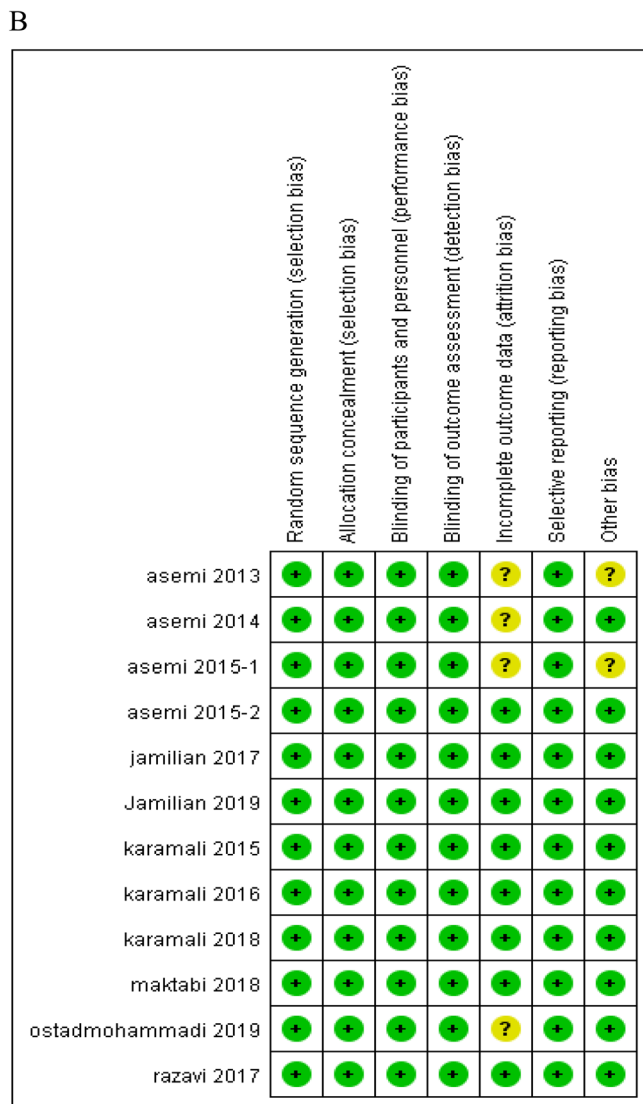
B

| | Random sequence generation (selection bias) | Allocation concealment (selection bias) | Blinding of participants and personnel (performance bias) | Blinding of outcome assessment (detection bias) | Incomplete outcome data (attrition bias) | Selective reporting (reporting bias) | Other bias |
|---|---|---|---|---|---|---|---|
| asemi 2013 | + | + | + | + | ? | + | ? |
| asemi 2014 | + | + | + | + | ? | + | + |
| asemi 2015-1 | + | + | + | + | ? | + | ? |
| asemi 2015-2 | + | + | + | + | + | + | + |
| jamilian 2017 | + | + | + | + | + | + | + |
| Jamilian 2019 | + | + | + | + | + | + | + |
| karamali 2015 | + | + | + | + | + | + | + |
| karamali 2016 | + | + | + | + | + | + | + |
| karamali 2018 | + | + | + | + | + | + | + |
| maktabi 2018 | + | + | + | + | + | + | + |
| ostadmohammadi 2019 | + | + | + | + | ? | + | + |
| razavi 2017 | + | + | + | + | + | + | + |